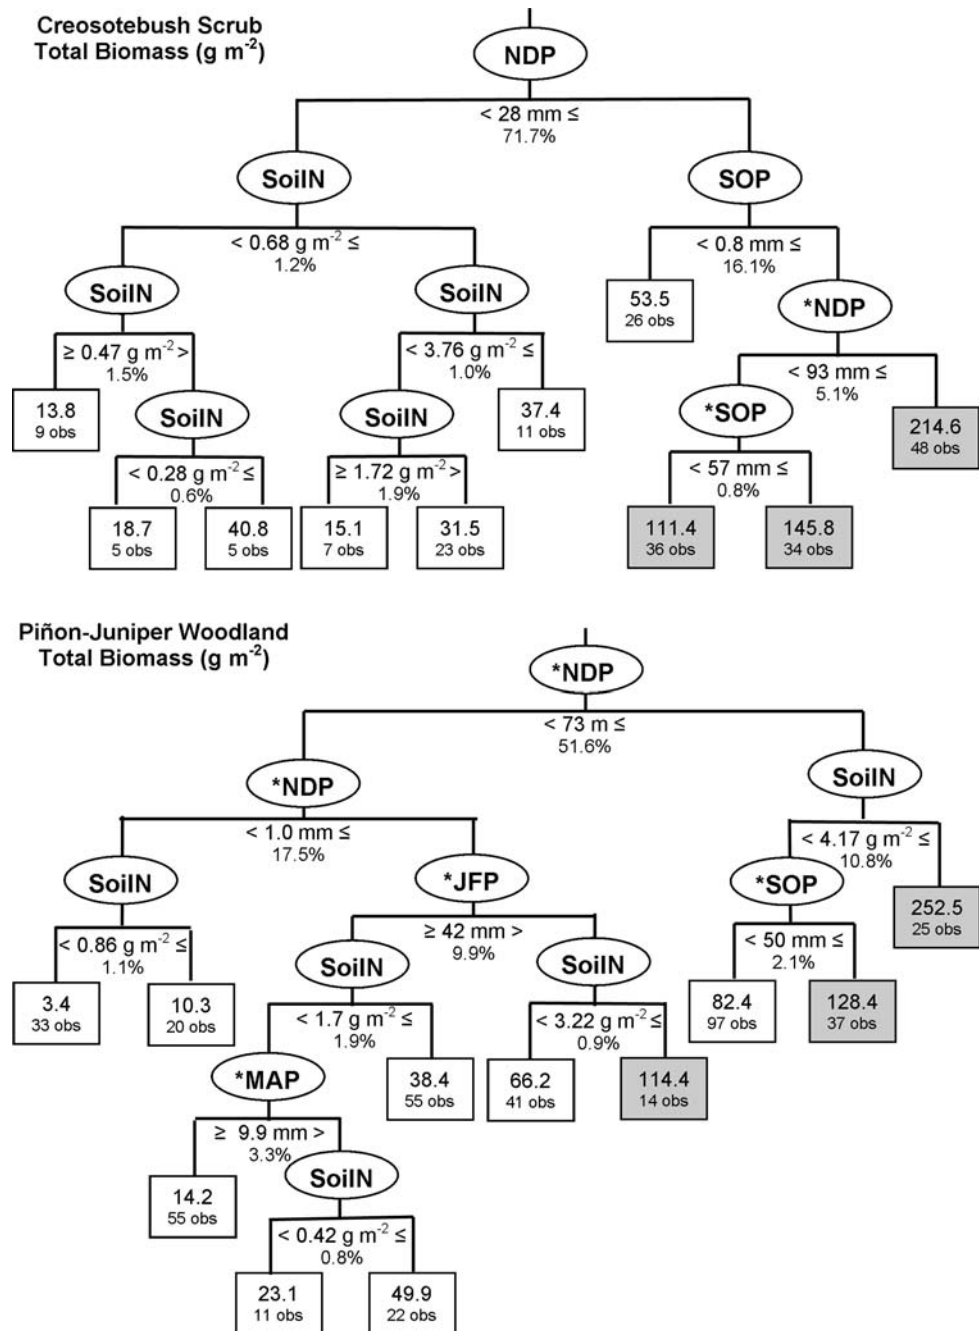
Creosotebush Scrub
Total Biomass (g $m^{-2}$)

NDP
< 28 mm ≤
71.7%

SoilN
< 0.68 g $m^{-2}$ ≤
1.2%

SOP
< 0.8 mm ≤
16.1%

SoilN
≥ 0.47 g $m^{-2}$ >
1.5%

SoilN
< 3.76 g $m^{-2}$ ≤
1.0%

53.5
26 obs

*NDP
< 93 mm ≤
5.1%

13.8
9 obs

SoilN
< 0.28 g $m^{-2}$ ≤
0.6%

SoilN
≥ 1.72 g $m^{-2}$ >
1.9%

37.4
11 obs

*SOP
< 57 mm ≤
0.8%

214.6
48 obs

18.7
5 obs

40.8
5 obs

15.1
7 obs

31.5
23 obs

111.4
36 obs

145.8
34 obs

Piñon-Juniper Woodland
Total Biomass (g $m^{-2}$)

*NDP
< 73 m ≤
51.6%

*NDP
< 1.0 mm ≤
17.5%

SoilN
< 4.17 g $m^{-2}$ ≤
10.8%

SoilN
< 0.86 g $m^{-2}$ ≤
1.1%

*JFP
≥ 42 mm >
9.9%

*SOP
< 50 mm ≤
2.1%

252.5
25 obs

3.4
33 obs

10.3
20 obs

SoilN
< 1.7 g $m^{-2}$ ≤
1.9%

SoilN
< 3.22 g $m^{-2}$ ≤
0.9%

82.4
97 obs

128.4
37 obs

*MAP
≥ 9.9 mm >
3.3%

38.4
55 obs

66.2
41 obs

114.4
14 obs

14.2
55 obs

SoilN
< 0.42 g $m^{-2}$ ≤
0.8%

23.1
11 obs

49.9
22 obs